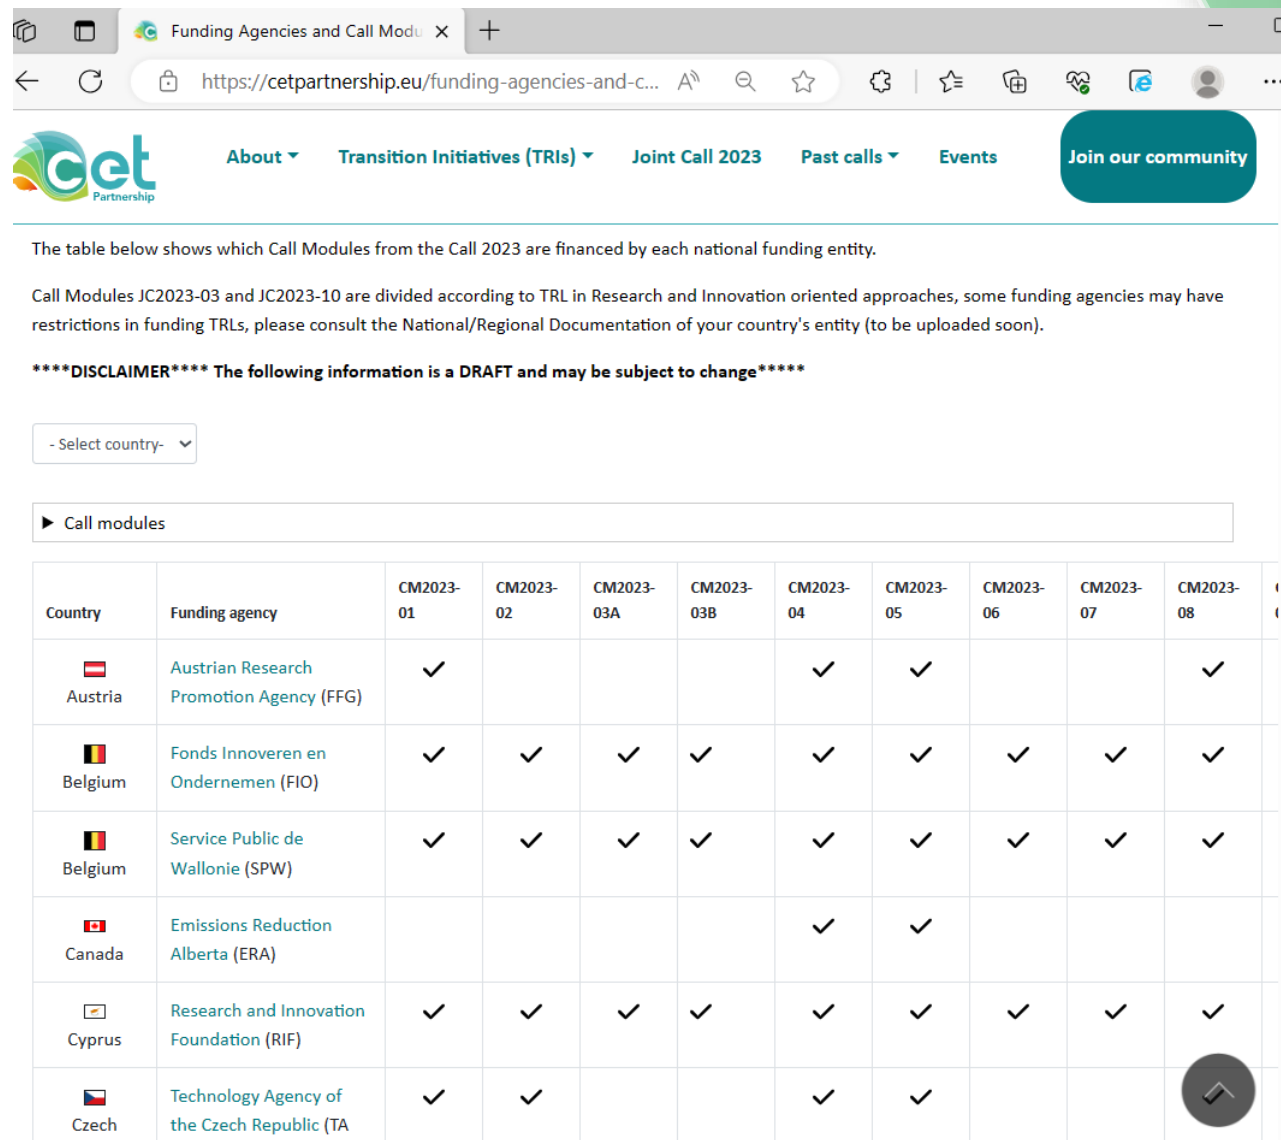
Funding Agencies and Call Modu

https://cetpartnership.eu/funding-agencies-and-c...

cet Partnership

About Transition Initiatives (TRIs) Joint Call 2023 Past calls Events Join our community

The table below shows which Call Modules from the Call 2023 are financed by each national funding entity.

Call Modules JC2023-03 and JC2023-10 are divided according to TRL in Research and Innovation oriented approaches, some funding agencies may have restrictions in funding TRLs, please consult the National/Regional Documentation of your country's entity (to be uploaded soon).

****DISCLAIMER**** The following information is a DRAFT and may be subject to change*****

- Select country-

Call modules

| Country | Funding agency | CM2023-01 | CM2023-02 | CM2023-03A | CM2023-03B | CM2023-04 | CM2023-05 | CM2023-06 | CM2023-07 | CM2023-08 |
|---|---|---|---|---|---|---|---|---|---|---|
| Austria | Austrian Research Promotion Agency (FFG) | ✓ | | | | ✓ | ✓ | | | ✓ |
| Belgium | Fonds Innoveren en Ondernemen (FIO) | ✓ | ✓ | ✓ | ✓ | ✓ | ✓ | ✓ | ✓ | ✓ |
| Belgium | Service Public de Wallonie (SPW) | ✓ | ✓ | ✓ | ✓ | ✓ | ✓ | ✓ | ✓ | ✓ |
| Canada | Emissions Reduction Alberta (ERA) | | | | | ✓ | ✓ | | | |
| Cyprus | Research and Innovation Foundation (RIF) | ✓ | ✓ | ✓ | ✓ | ✓ | ✓ | ✓ | ✓ | ✓ |
| Czech | Technology Agency of the Czech Republic (TA | ✓ | ✓ | | | ✓ | ✓ | | | |